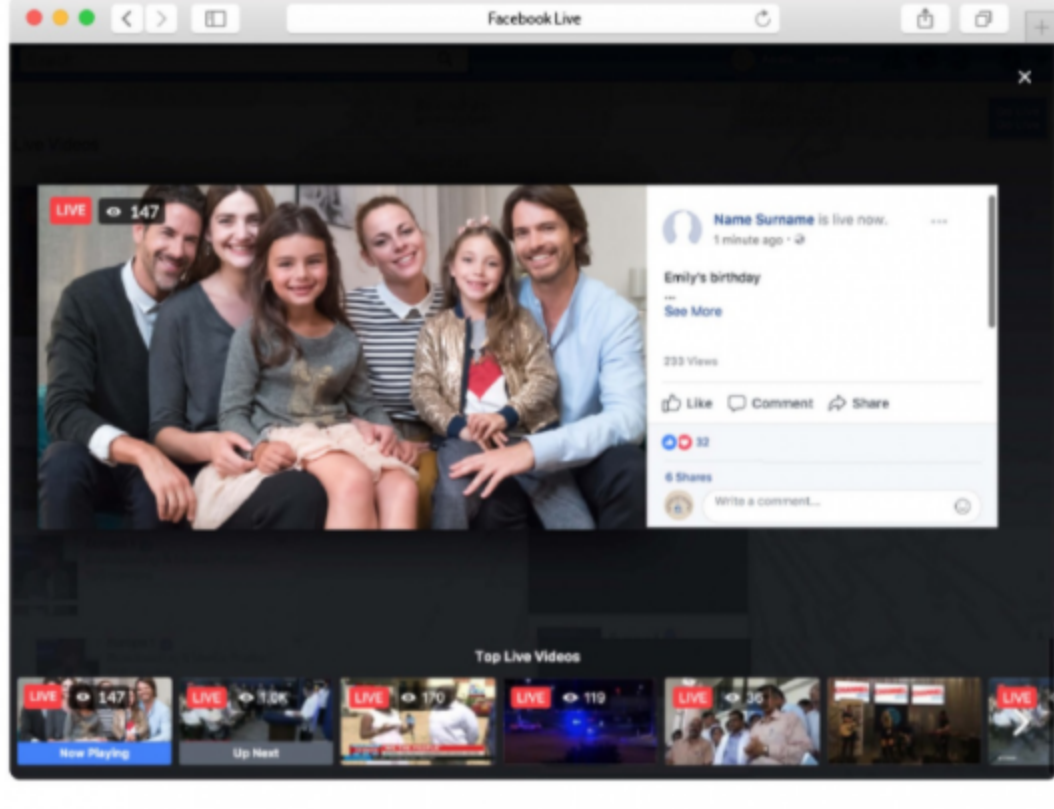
Facebook Live

LIVE 147

Name Surname is live now.
1 minute ago ·

Emily's birthday
...
See More

233 Views

Like Comment Share

32

6 Shares

Write a comment...

Top Live Videos

LIVE 147
Now Playing

LIVE 1.0K
Up Next

LIVE 170

LIVE 119

LIVE 35

LIVE